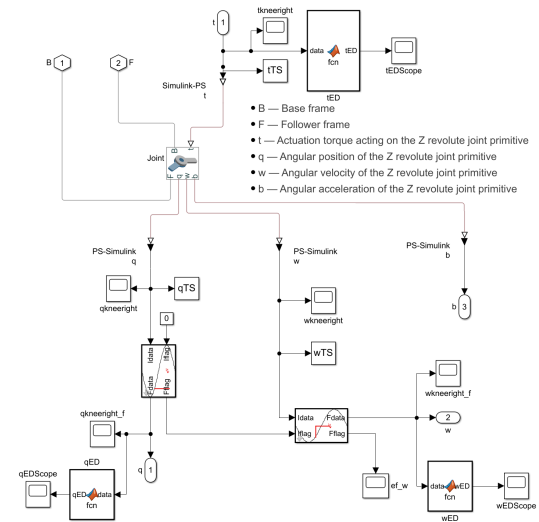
t 1
tkneeright
data tED
fcn
tEDScope
tED
tTS
Simulink-PS
t
B 1
2 F
• B — Base frame
• F — Follower frame
• t — Actuation torque acting on the Z revolute joint primitive
• q — Angular position of the Z revolute joint primitive
• w — Angular velocity of the Z revolute joint primitive
• b — Angular acceleration of the Z revolute joint primitive
Joint
B
F
t
q
w
b
PS-Simulink
q
PS-Simulink
w
PS-Simulink
b
qkneeright
qTS
0
wkneeright
b 3
wTS
Idata
Fdata
Iflag
Fflag
wkneeright_f
qkneeright_f
Idata
Fdata
Iflag
Fflag
2
w
q 1
ef_w
qEDScope
qED
qED
data
fcn
data wED
fcn
wED
wEDScope